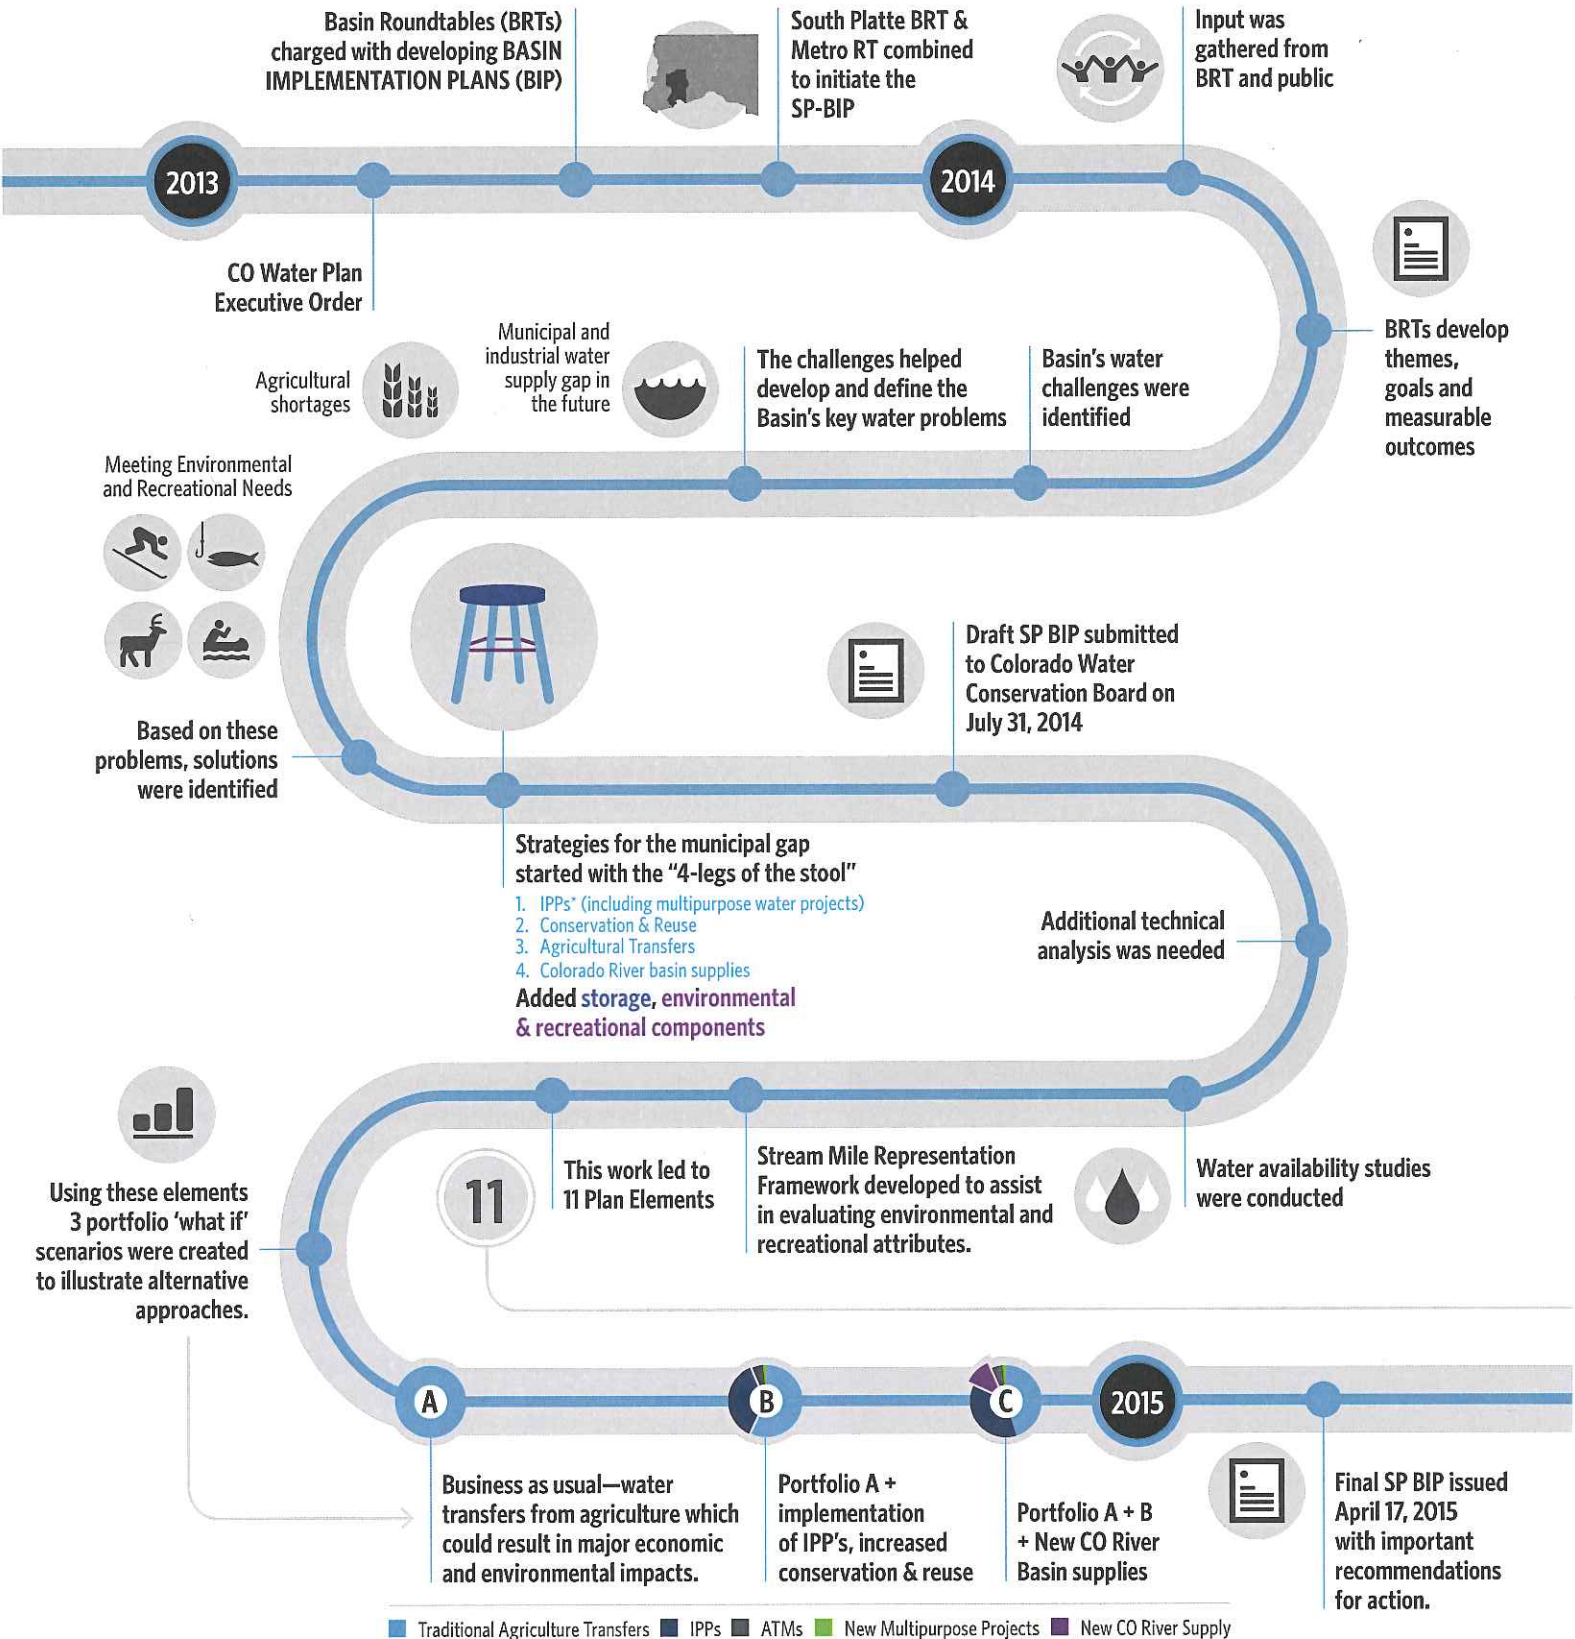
Basin Roundtables (BRTs) charged with developing BASIN IMPLEMENTATION PLANS (BIP)

South Platte BRT & Metro RT combined to initiate the SP-BIP

Input was gathered from BRT and public

2013

2014

CO Water Plan Executive Order

BRTs develop themes, goals and measurable outcomes

Agricultural shortages

Municipal and industrial water supply gap in the future

The challenges helped develop and define the Basin's key water problems

Basin's water challenges were identified

Meeting Environmental and Recreational Needs

Draft SP BIP submitted to Colorado Water Conservation Board on July 31, 2014

Based on these problems, solutions were identified

Strategies for the municipal gap started with the "4-legs of the stool"

1. IPPs* (including multipurpose water projects)
2. Conservation & Reuse
3. Agricultural Transfers
4. Colorado River basin supplies

Added storage, environmental & recreational components

Additional technical analysis was needed

11

This work led to 11 Plan Elements

Stream Mile Representation Framework developed to assist in evaluating environmental and recreational attributes.

Water availability studies were conducted

Using these elements 3 portfolio 'what if' scenarios were created to illustrate alternative approaches.

A

B

C

2015

Business as usual—water transfers from agriculture which could result in major economic and environmental impacts.

Portfolio A + implementation of IPP's, increased conservation & reuse

Portfolio A + B + New CO River Basin supplies

Final SP BIP issued April 17, 2015 with important recommendations for action.

Traditional Agriculture Transfers IPPs ATMs New Multipurpose Projects New CO River Supply